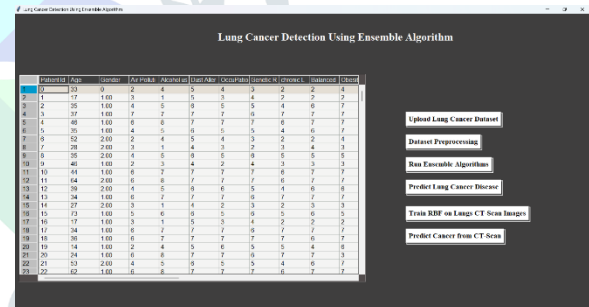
Lung Cancer Detection Using Ensemble Algorithm

Lung Cancer Detection Using Ensemble Algorithm

| | Patient Id | Age | Gender | Air Pollut | Alcohol us | Dust Aller | OccuPatio | Genetic R | chronic L | Balanced | Obesi |
|---|---|---|---|---|---|---|---|---|---|---|---|
| 0 | 0 | 33 | 0 | 2 | 4 | 5 | 4 | 3 | 2 | 2 | 4 |
| 1 | 1 | 17 | 1.00 | 3 | 1 | 5 | 3 | 4 | 2 | 2 | 2 |
| 2 | 2 | 35 | 1.00 | 4 | 5 | 6 | 5 | 5 | 4 | 6 | 7 |
| 3 | 3 | 37 | 1.00 | 7 | 7 | 7 | 7 | 6 | 7 | 7 | 7 |
| 4 | 4 | 46 | 1.00 | 6 | 8 | 7 | 7 | 7 | 6 | 7 | 7 |
| 5 | 5 | 35 | 1.00 | 4 | 5 | 6 | 5 | 5 | 4 | 6 | 7 |
| 6 | 6 | 52 | 2.00 | 2 | 4 | 5 | 4 | 3 | 2 | 2 | 4 |
| 7 | 7 | 28 | 2.00 | 3 | 1 | 4 | 3 | 2 | 3 | 4 | 3 |
| 8 | 8 | 35 | 2.00 | 4 | 5 | 6 | 5 | 6 | 5 | 5 | 5 |
| 9 | 9 | 46 | 1.00 | 2 | 3 | 4 | 2 | 4 | 3 | 3 | 3 |
| 10 | 10 | 44 | 1.00 | 6 | 7 | 7 | 7 | 7 | 6 | 7 | 7 |
| 11 | 11 | 64 | 2.00 | 6 | 8 | 7 | 7 | 7 | 6 | 7 | 7 |
| 12 | 12 | 39 | 2.00 | 4 | 5 | 6 | 6 | 5 | 4 | 6 | 6 |
| 13 | 13 | 34 | 1.00 | 6 | 7 | 7 | 7 | 6 | 7 | 7 | 7 |
| 14 | 14 | 27 | 2.00 | 3 | 1 | 4 | 2 | 3 | 2 | 3 | 3 |
| 15 | 15 | 73 | 1.00 | 5 | 6 | 6 | 5 | 6 | 5 | 6 | 5 |
| 16 | 16 | 17 | 1.00 | 3 | 1 | 5 | 3 | 4 | 2 | 2 | 2 |
| 17 | 17 | 34 | 1.00 | 6 | 7 | 7 | 7 | 6 | 7 | 7 | 7 |
| 18 | 18 | 36 | 1.00 | 6 | 7 | 7 | 7 | 7 | 7 | 6 | 7 |
| 19 | 19 | 14 | 1.00 | 2 | 4 | 5 | 6 | 5 | 5 | 4 | 6 |
| 20 | 20 | 24 | 1.00 | 6 | 8 | 7 | 7 | 6 | 7 | 7 | 3 |
| 21 | 21 | 53 | 2.00 | 4 | 5 | 6 | 5 | 5 | 4 | 6 | 7 |
| 22 | 22 | 62 | 1.00 | 6 | 8 | 7 | 7 | 6 | 7 | 7 | 7 |

Upload Lung Cancer Dataset

Dataset Preprocessing

Run Ensemble Algorithms

Predict Lung Cancer Disease

Train RBF on Lungs CT-Scan Images

Predict Cancer from CT-Scan